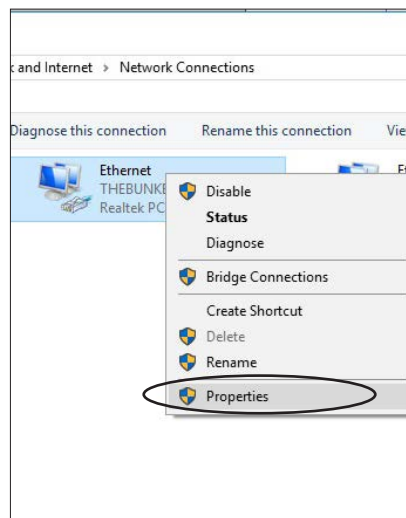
k and Internet > Network Connections

Diagnose this connection Rename this connection Vie

Ethernet
THEBUNKE
Realtek PC

E

Disable
Status
Diagnose
Bridge Connections
Create Shortcut
Delete
Rename
Properties